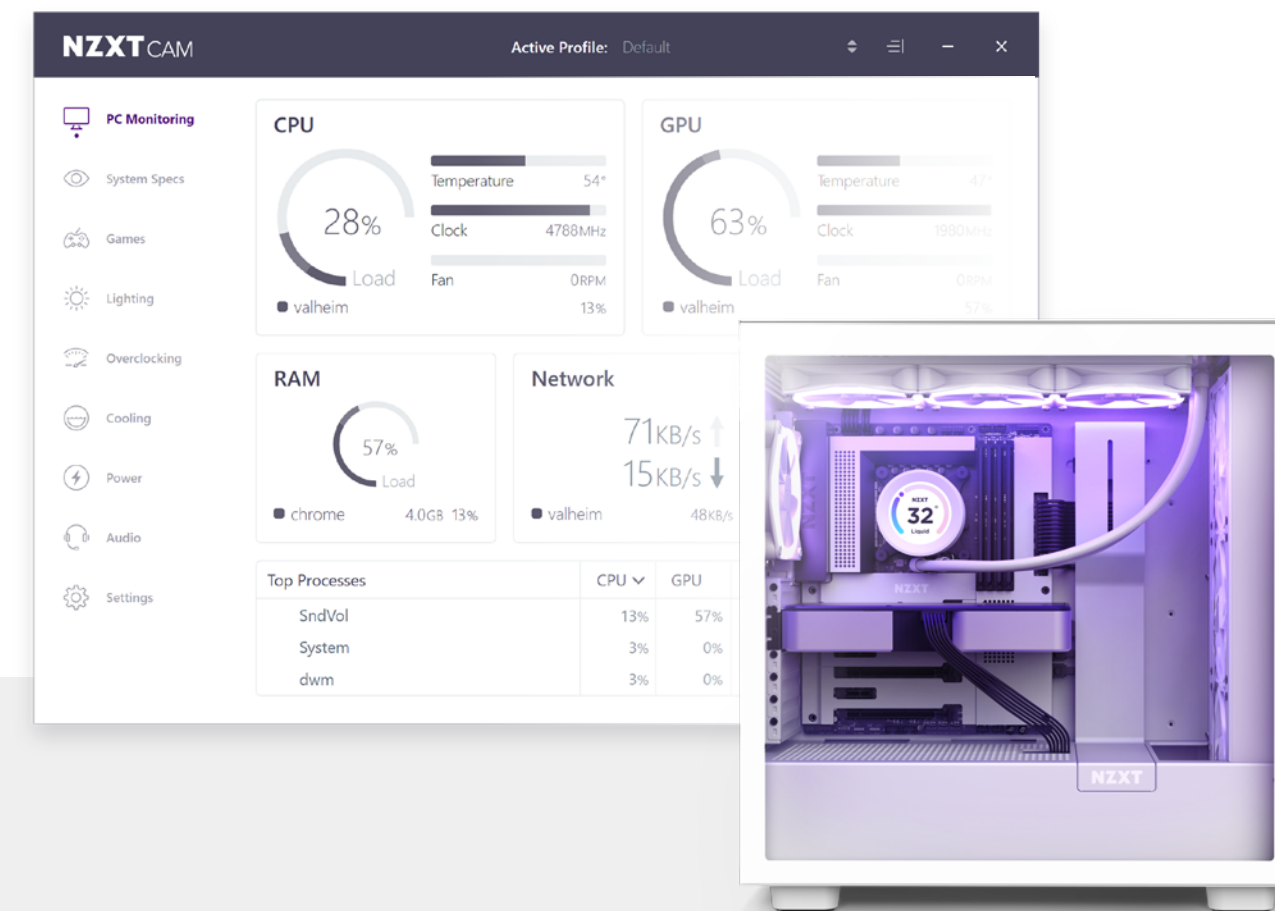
NZXT CAM

Active Profile: Default

PC Monitoring
System Specs
Games
Lighting
Overclocking
Cooling
Power
Audio
Settings

CPU
28%
Load
Temperature 54°
Clock 4788MHz
Fan 0RPM
valheim 13%

GPU
63%
Load
Temperature 47°
Clock 1980MHz
Fan 0RPM
valheim 57%

RAM
57%
Load
chrome 4.0GB 13%

Network
71KB/s
15KB/s
valheim 48KB/s

| Top Processes | CPU | GPU |
|---|---|---|
| SndVol | 13% | 57% |
| System | 3% | 0% |
| dwm | 3% | 0% |

NZXT
32°
Liquid
NZXT
NZXT